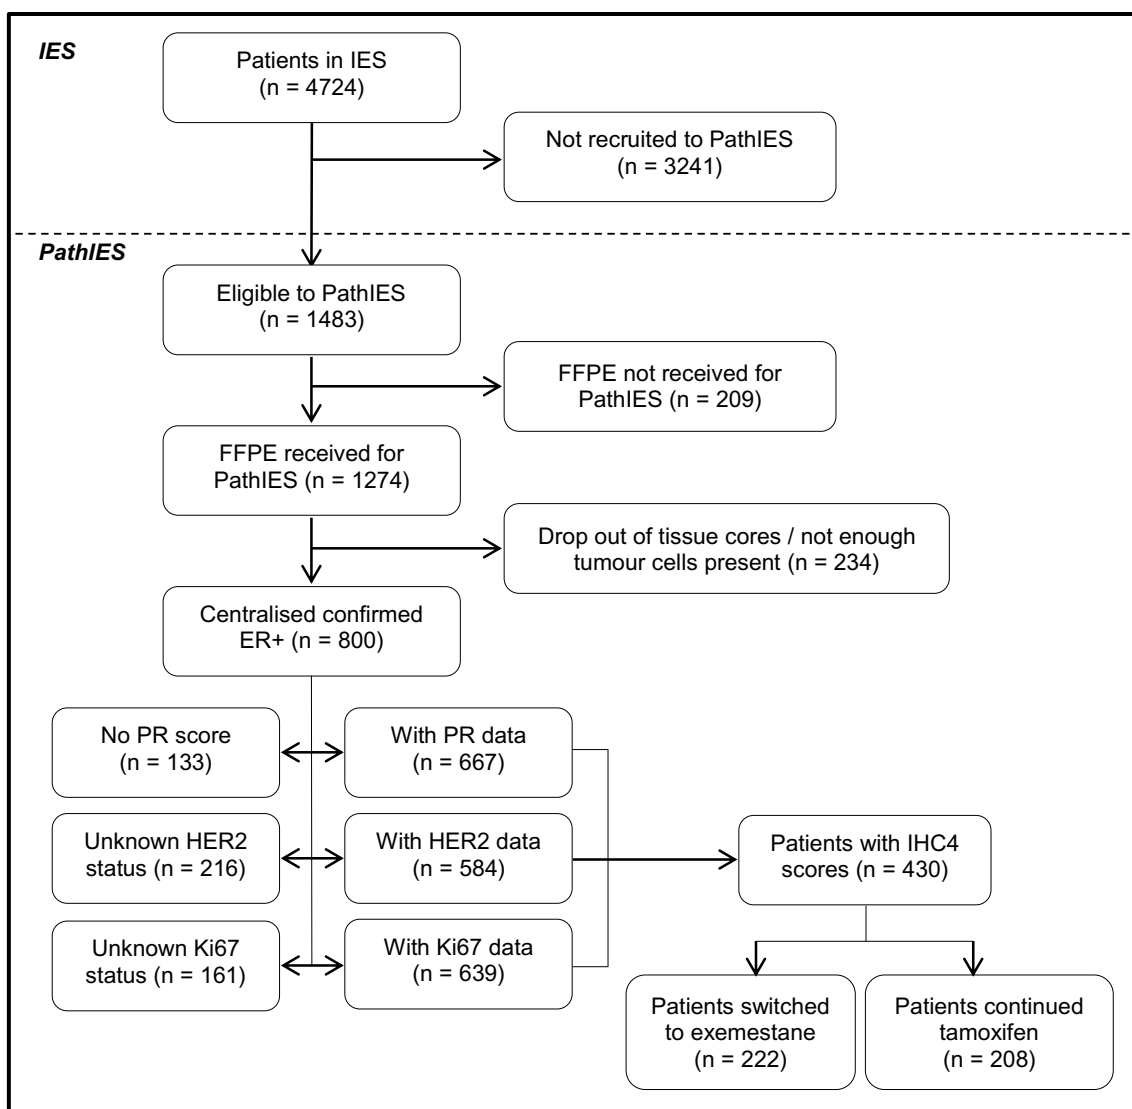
IES

Patients in IES (n = 4724)

Not recruited to PathIES (n = 3241)

PathIES

Eligible to PathIES (n = 1483)

FFPE not received for PathIES (n = 209)

FFPE received for PathIES (n = 1274)

Drop out of tissue cores / not enough tumour cells present (n = 234)

Centralised confirmed ER+ (n = 800)

No PR score (n = 133)

With PR data (n = 667)

Unknown HER2 status (n = 216)

With HER2 data (n = 584)

Patients with IHC4 scores (n = 430)

Unknown Ki67 status (n = 161)

With Ki67 data (n = 639)

Patients switched to exemestane (n = 222)

Patients continued tamoxifen (n = 208)